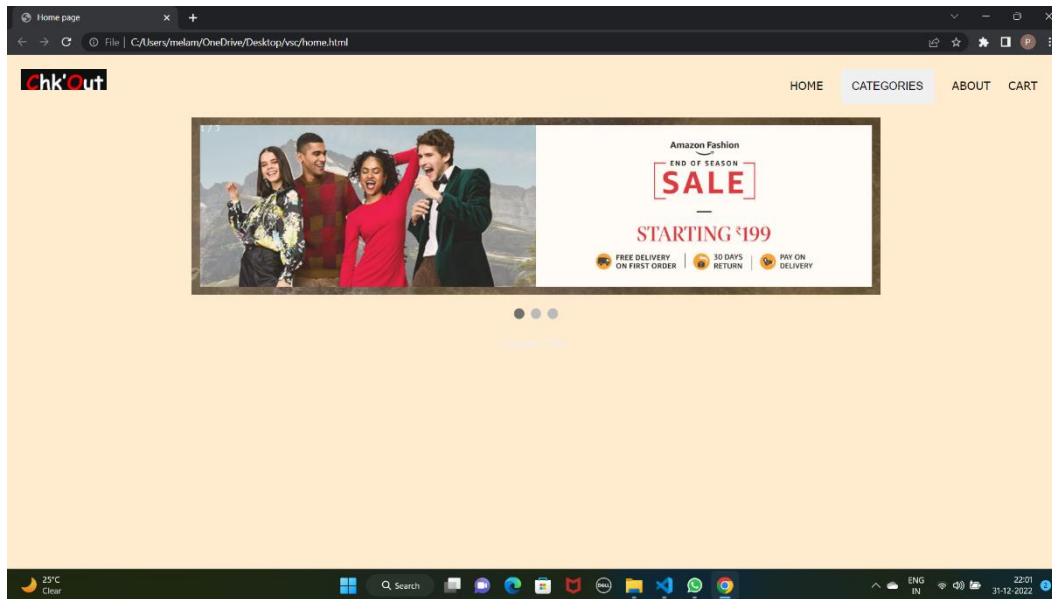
Home page
File | C:/Users/melam/OneDrive/Desktop/vsc/home.html

Chk'Out

HOME CATEGORIES ABOUT CART

1 / 3

Amazon Fashion
END OF SEASON
SALE
STARTING ₹199
FREE DELIVERY ON FIRST ORDER
30 DAYS RETURN
PAY ON DELIVERY

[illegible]

25°C
Clear
Search
ENG
IN
22:01
31-12-2022